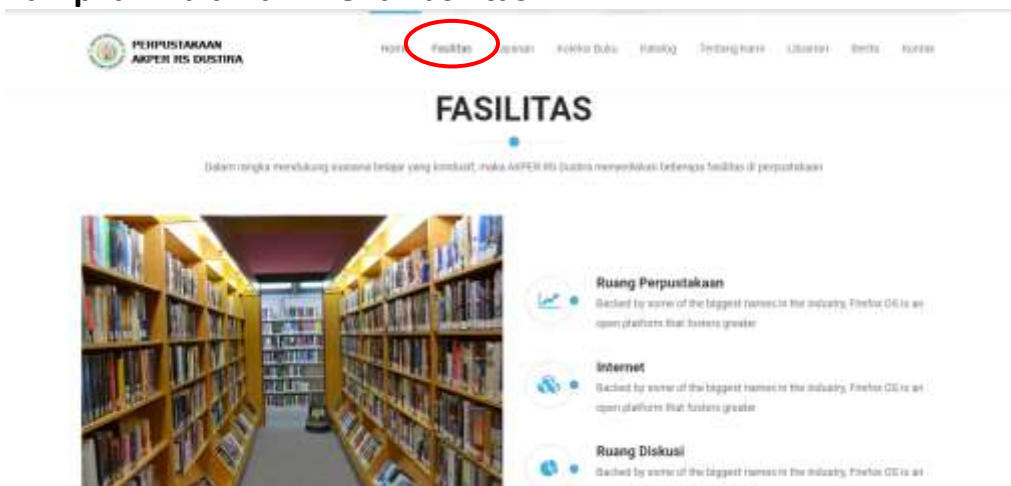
PERPUSTAKAAN
AKPER RS DUSTIRA

Home Fasilitas Layanan Koleksi Buku Katalog Tentang kami Liburan Berita Kontak

FASILITAS

Dalam rangka mendukung suasana belajar yang kondusif, maka AKPER RS Dustira menyediakan beberapa fasilitas di perpustakaan

Ruang Perpustakaan
Backed by some of the biggest names in the industry, Firefox OS is an open platform that fosters greater

Internet
Backed by some of the biggest names in the industry, Firefox OS is an open platform that fosters greater

Ruang Diskusi
Backed by some of the biggest names in the industry, Firefox OS is an